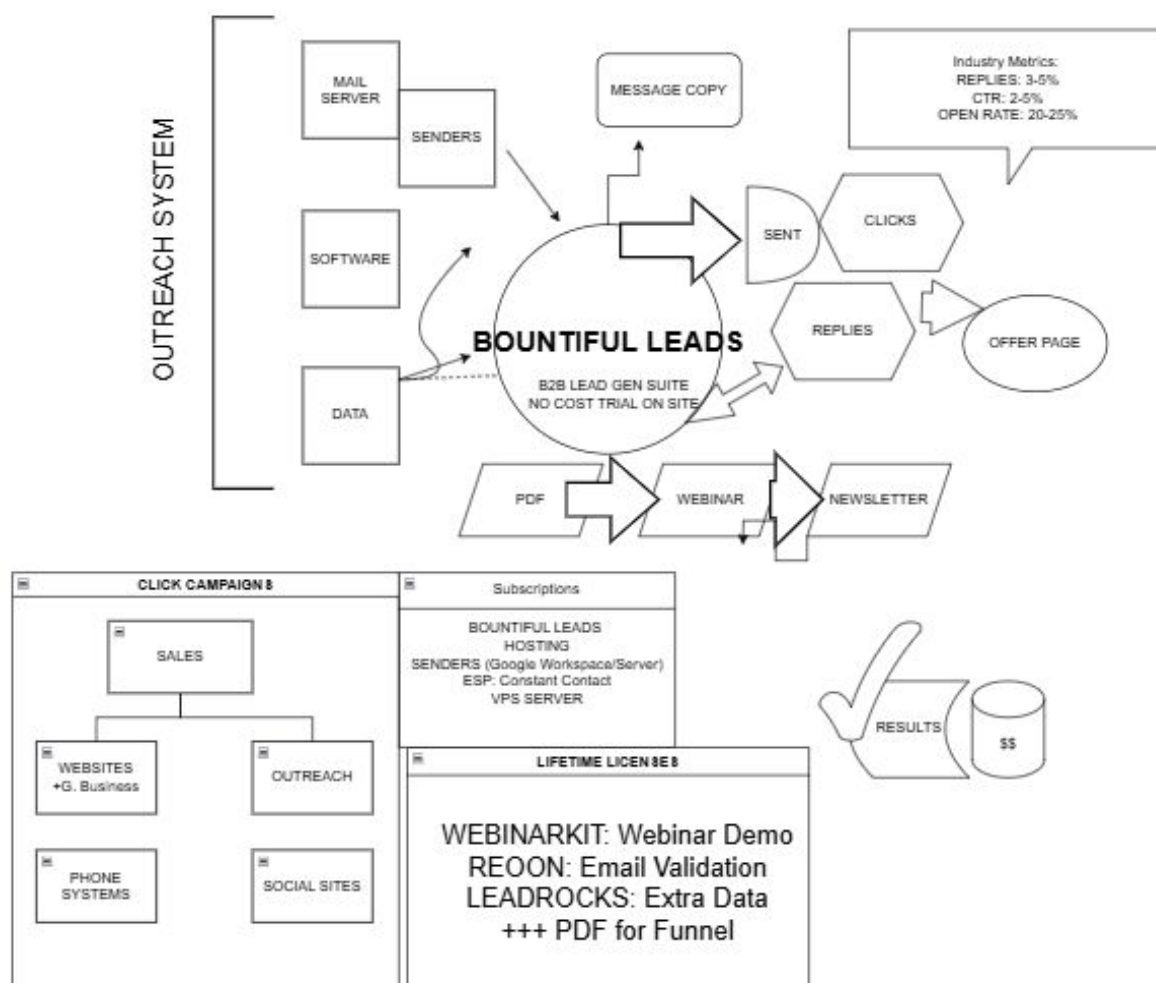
OUTREACH SYSTEM

MAIL SERVER

SENDERS

MESSAGE COPY

Industry Metrics:
REPLIES: 3-5%
CTR: 2-5%
OPEN RATE: 20-25%

SOFTWARE

SENT

CLICKS

BOUNTIFUL LEADS

B2B LEAD GEN SUITE
NO COST TRIAL ON SITE

REPLIES

OFFER PAGE

DATA

PDF

WEBINAR

NEWSLETTER

CLICK CAMPAIGN 8

SALES

WEBSITES +G. Business

OUTREACH

PHONE SYSTEMS

SOCIAL SITES

Subscriptions

BOUNTIFUL LEADS
HOSTING
SENDERS (Google Workspace/Server)
ESP: Constant Contact
VPS SERVER

LIFETIME LICEN 8E 8

WEBINARKIT: Webinar Demo
REOON: Email Validation
LEADROCKS: Extra Data
+++ PDF for Funnel

RESULTS

$$